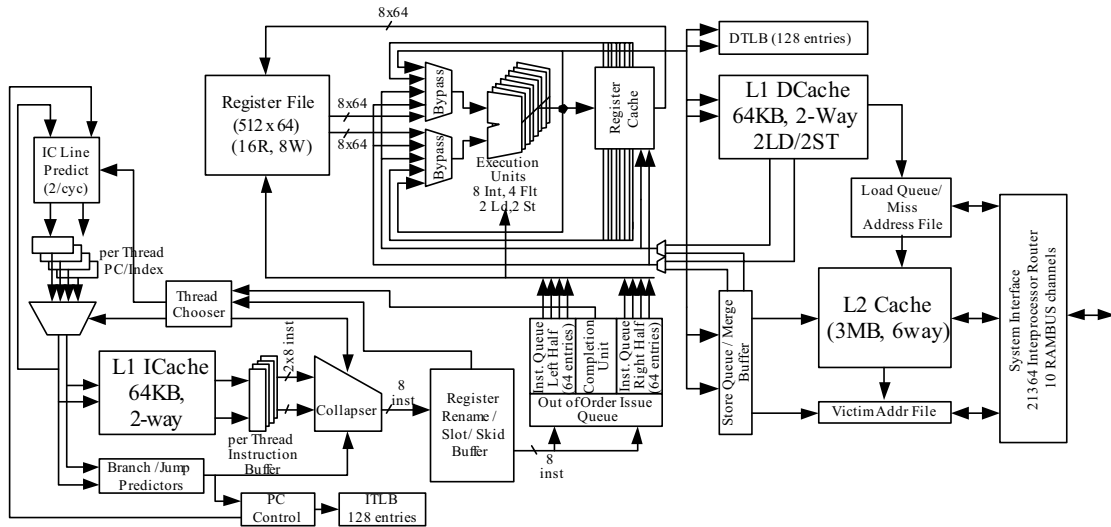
8x64

DTLB (128 entries)

Register File (512 x 64) (16R, 8W)

8x64

8x64

Bypass

Bypass

Execution Units 8 Int, 4 Flt 2 Ld,2 St

Register Cache

L1 DCache 64KB, 2-Way 2LD/2ST

IC Line Predict (2/cyc)

per Thread PC/Index

Load Queue/ Miss Address File

System Interface 21364 Interprocessor Router 10 RAMBUS channels

Thread Chooser

L2 Cache (3MB, 6way)

L1 ICache 64KB, 2-way

2x8 inst

Collapser

8 inst

Register Rename / Slot/ Skid Buffer

Inst. Queue Left Half (64 entries)

Completion Unit

Inst. Queue Right Half (64 entries)

Out of Order Issue Queue

Store Queue / Merge Buffer

per Thread Instruction Buffer

8 inst

Victim Addr File

Branch /Jump Predictors

PC Control

ITLB 128 entries